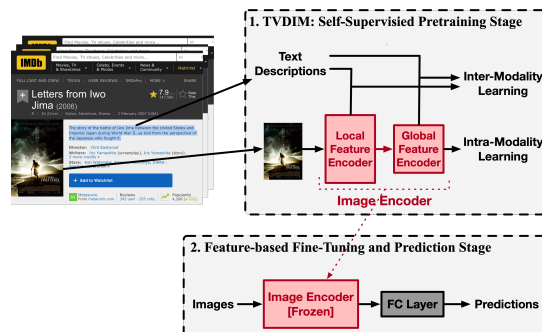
IMDb

Movies, TV & Showtimes

Celebs, Events & Photos

News & Community

Watchlist

FULL CAST AND CREW | TRIVIA | USER REVIEWS | IMDbPro | MORE

Letters from Iwo Jima (2006)

7.9

The story of the battle of Iwo Jima between the United States and Imperial Japan during World War II, as told from the perspective of the Japanese who fought it.

Director: Clint Eastwood

Writers: Iris Yamashita (screenplay), Iris Yamashita (story)

Stars: Ken Watanabe

+ Add to Watchlist

Metascore

Reviews

Popularity

1. TVDIM: Self-Supervised Pretraining Stage

Text Descriptions

Inter-Modality Learning

Local Feature Encoder

Global Feature Encoder

Intra-Modality Learning

Image Encoder

2. Feature-based Fine-Tuning and Prediction Stage

Images

Image Encoder [Frozen]

FC Layer

Predictions